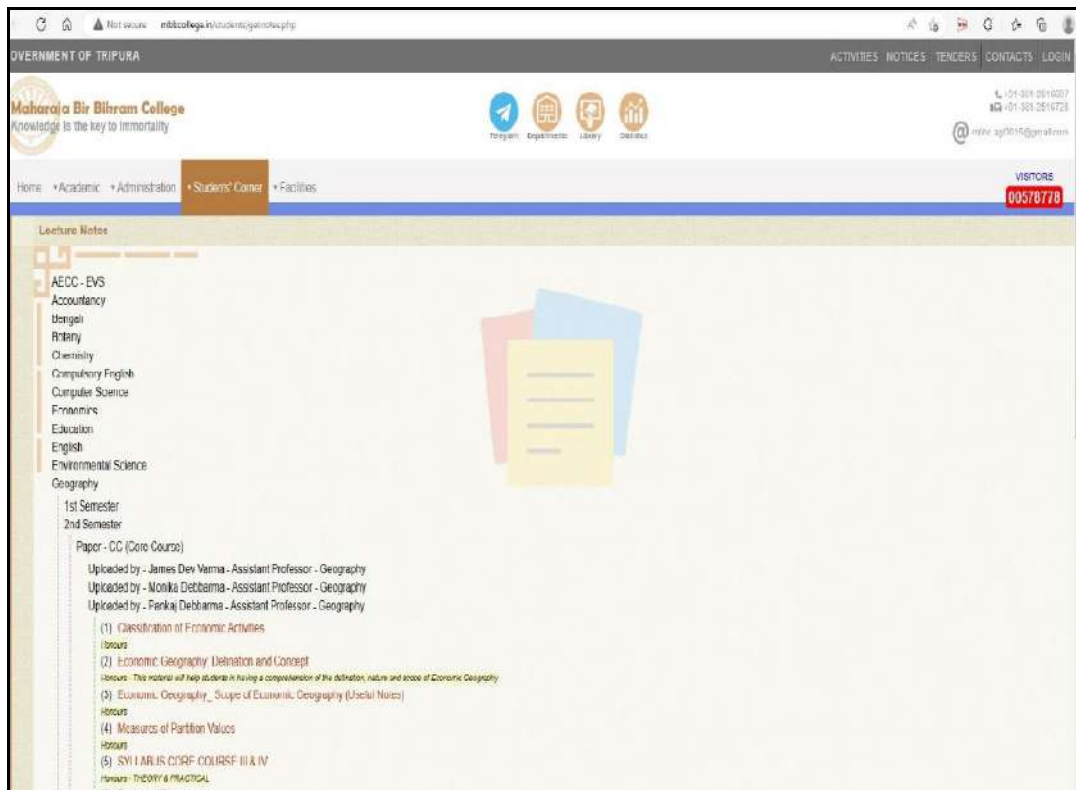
Not secure mbbcollege.in/students/getnotes.php

OVERNMENT OF TRIPURA

ACTIVITIES NOTICES TENDERS CONTACTS LOGIN

Maharaja Bir Bikram College
Knowledge is the key to immortality

Telegram Departments Library Statistics

+91-381-2516007
+91-381-2516728
mbbc.ag0015@gmail.com

Home • Academic • Administration • Students' Corner • Facilities

VISITORS
00578778

Lecture Notes

AECC - EVS
Accountancy
Bengali
Botany
Chemistry
Compulsory English
Computer Science
Economics
Education
English
Environmental Science
Geography
1st Semester
2nd Semester
Paper - CC (Core Course)
Uploaded by - James Dev Varma - Assistant Professor - Geography
Uploaded by - Monika Debbarma - Assistant Professor - Geography
Uploaded by - Pankaj Debbarma - Assistant Professor - Geography
(1) Classification of Economic Activities
Honours
(2) Economic Geography: Definition and Concept
Honours - This material will help students in having a comprehension of the definition, nature and scope of Economic Geography
(3) Economic Geography_ Scope of Economic Geography (Useful Notes)
Honours
(4) Measures of Partition Values
Honours
(5) SYLLABUS CORE COURSE III & IV
Honours - THEORY & PRACTICAL